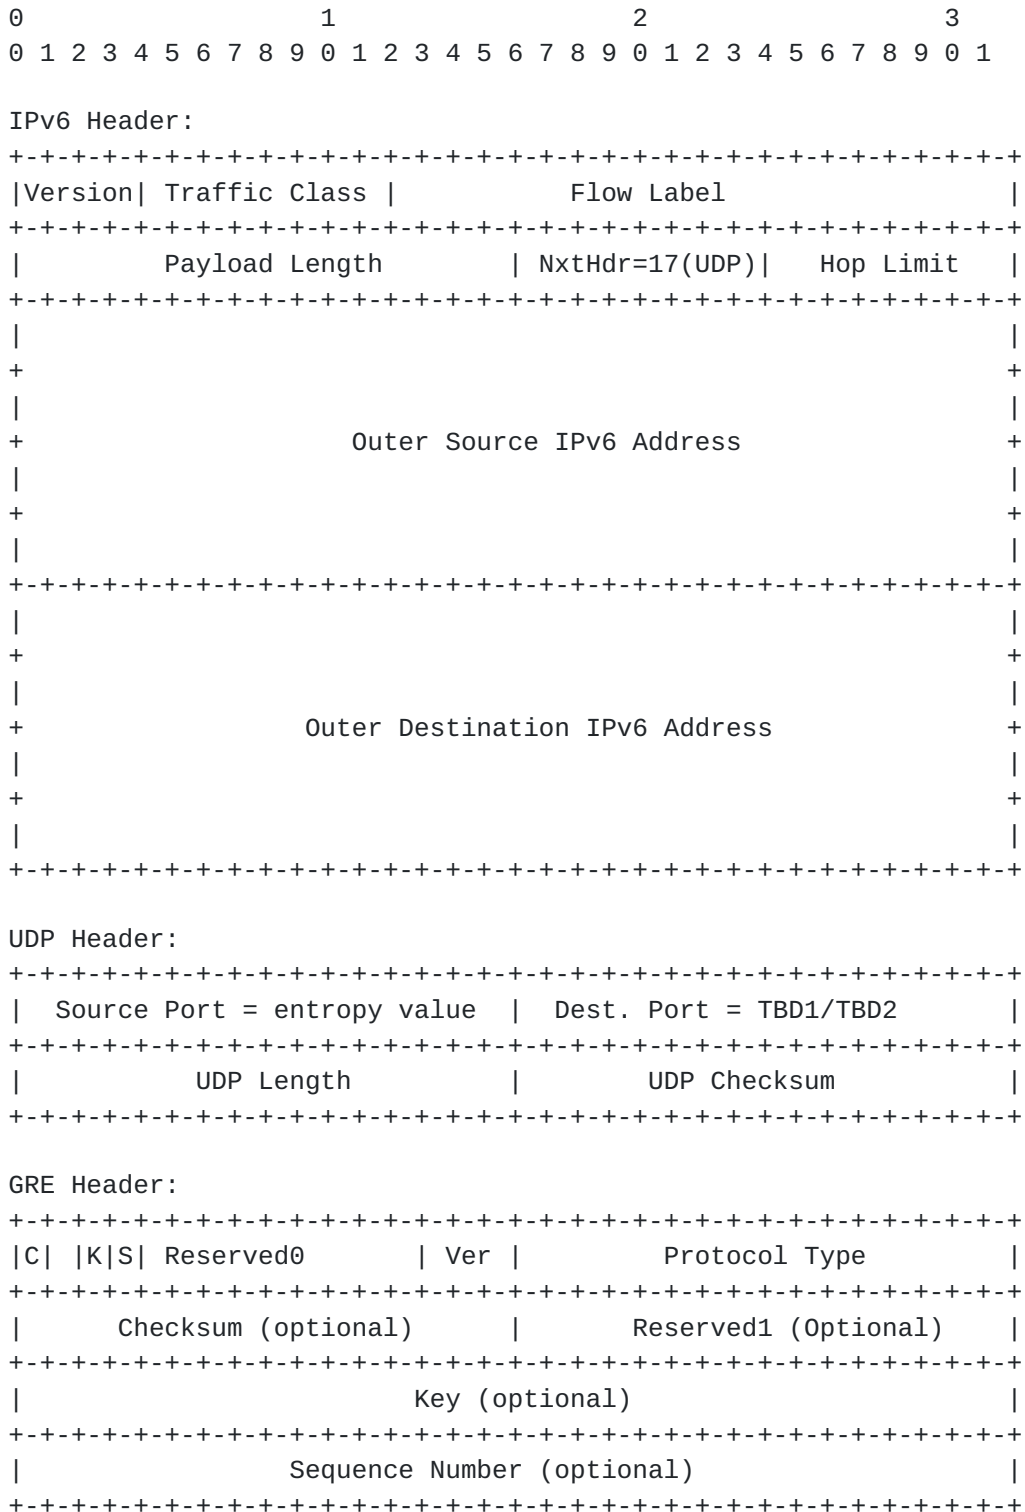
```
 0                   1                   2                   3
 0 1 2 3 4 5 6 7 8 9 0 1 2 3 4 5 6 7 8 9 0 1 2 3 4 5 6 7 8 9 0 1

IPv6 Header:
+-+-+-+-+-+-+-+-+-+-+-+-+-+-+-+-+-+-+-+-+-+-+-+-+-+-+-+-+-+-+-+-+
|Version| Traffic Class |           Flow Label                  |
+-+-+-+-+-+-+-+-+-+-+-+-+-+-+-+-+-+-+-+-+-+-+-+-+-+-+-+-+-+-+-+-+
|         Payload Length        | NxtHdr=17(UDP)|   Hop Limit   |
+-+-+-+-+-+-+-+-+-+-+-+-+-+-+-+-+-+-+-+-+-+-+-+-+-+-+-+-+-+-+-+-+
|                                                               |
+                                                               +
|                                                               |
+                     Outer Source IPv6 Address                 +
|                                                               |
+                                                               +
|                                                               |
+-+-+-+-+-+-+-+-+-+-+-+-+-+-+-+-+-+-+-+-+-+-+-+-+-+-+-+-+-+-+-+-+
|                                                               |
+                                                               +
|                                                               |
+                  Outer Destination IPv6 Address               +
|                                                               |
+                                                               +
|                                                               |
+-+-+-+-+-+-+-+-+-+-+-+-+-+-+-+-+-+-+-+-+-+-+-+-+-+-+-+-+-+-+-+-+

UDP Header:
+-+-+-+-+-+-+-+-+-+-+-+-+-+-+-+-+-+-+-+-+-+-+-+-+-+-+-+-+-+-+-+-+
|  Source Port = entropy value  |  Dest. Port = TBD1/TBD2       |
+-+-+-+-+-+-+-+-+-+-+-+-+-+-+-+-+-+-+-+-+-+-+-+-+-+-+-+-+-+-+-+-+
|           UDP Length          |        UDP Checksum           |
+-+-+-+-+-+-+-+-+-+-+-+-+-+-+-+-+-+-+-+-+-+-+-+-+-+-+-+-+-+-+-+-+

GRE Header:
+-+-+-+-+-+-+-+-+-+-+-+-+-+-+-+-+-+-+-+-+-+-+-+-+-+-+-+-+-+-+-+-+
|C| |K|S| Reserved0       | Ver |         Protocol Type         |
+-+-+-+-+-+-+-+-+-+-+-+-+-+-+-+-+-+-+-+-+-+-+-+-+-+-+-+-+-+-+-+-+
|      Checksum (optional)      |       Reserved1 (Optional)    |
+-+-+-+-+-+-+-+-+-+-+-+-+-+-+-+-+-+-+-+-+-+-+-+-+-+-+-+-+-+-+-+-+
|                         Key (optional)                        |
+-+-+-+-+-+-+-+-+-+-+-+-+-+-+-+-+-+-+-+-+-+-+-+-+-+-+-+-+-+-+-+-+
|                 Sequence Number (optional)                    |
+-+-+-+-+-+-+-+-+-+-+-+-+-+-+-+-+-+-+-+-+-+-+-+-+-+-+-+-+-+-+-+-+
```